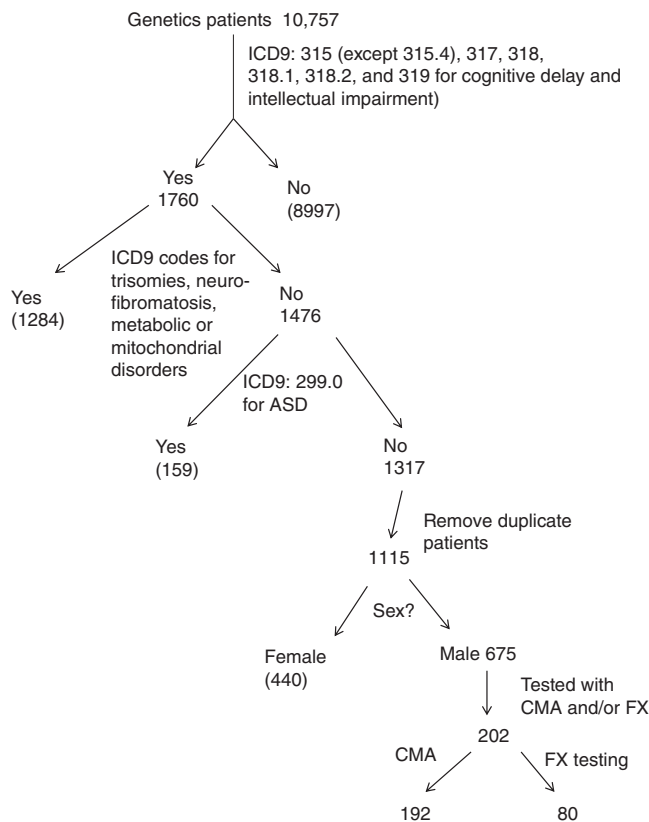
Genetics patients 10,757

ICD9: 315 (except 315.4), 317, 318, 318.1, 318.2, and 319 for cognitive delay and intellectual impairment)

Yes
1760

No
(8997)

ICD9 codes for trisomies, neurofibromatosis, metabolic or mitochondrial disorders

Yes
(1284)

No
1476

ICD9: 299.0 for ASD

Yes
(159)

No
1317

Remove duplicate patients

1115

Sex?

Female
(440)

Male 675

Tested with CMA and/or FX

202

CMA

FX testing

192

80